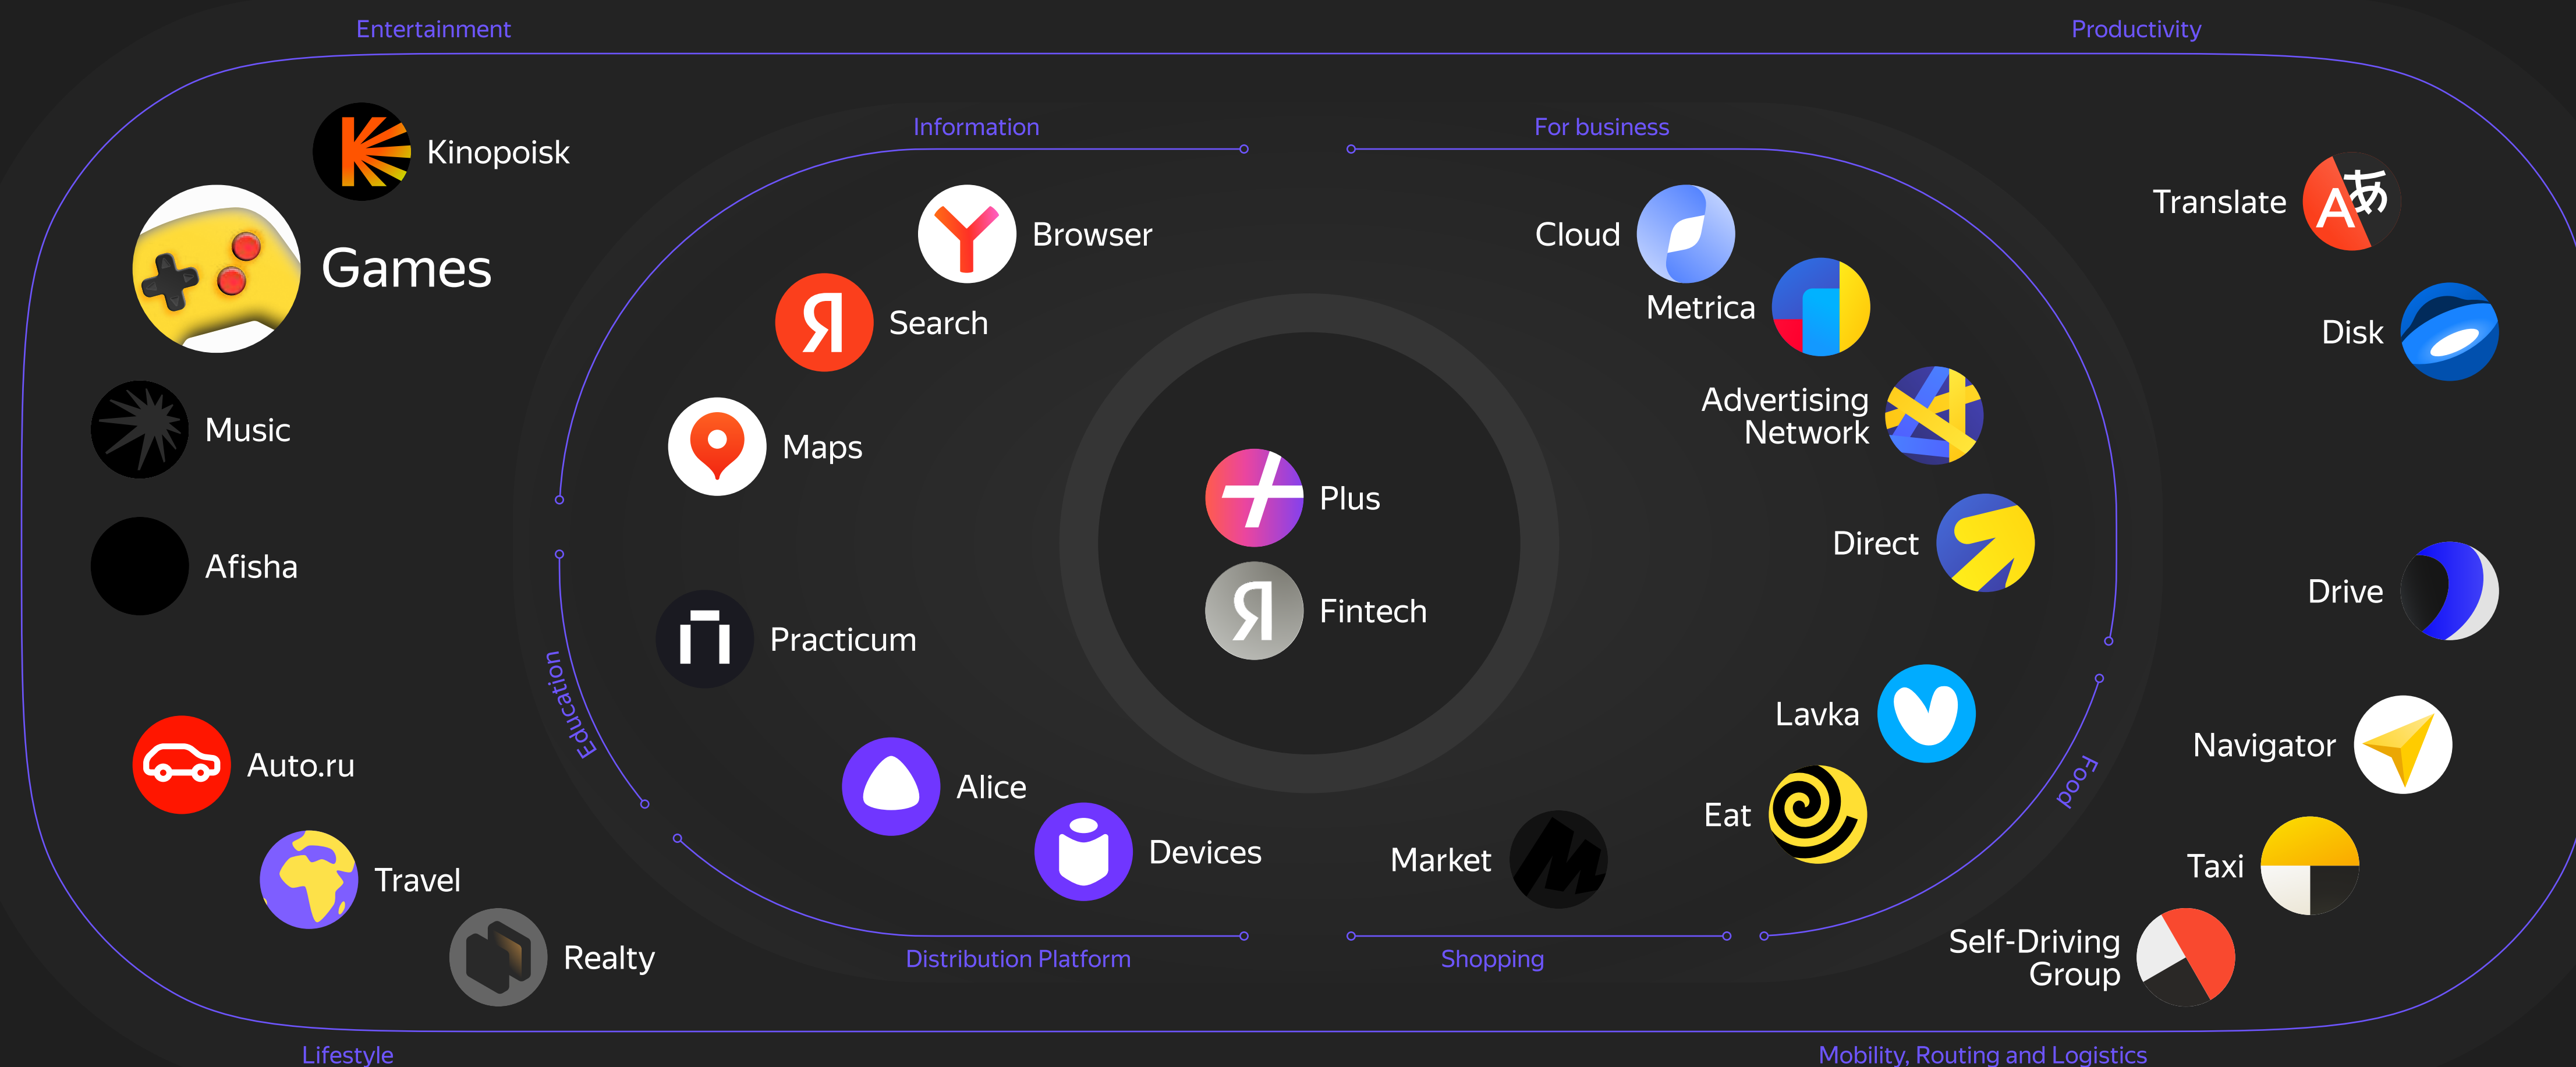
Entertainment

Productivity

Information

For business

Kinopoisk

Games

Browser

Search

Cloud

Metrica

Translate

Disk

Music

Maps

Advertising Network

Plus

Fintech

Afisha

Practicum

Direct

Drive

Education

Lavka

Navigator

Auto.ru

Alice

Eat

Food

Devices

Market

Taxi

Travel

Realty

Self-Driving Group

Distribution Platform

Shopping

Lifestyle

Mobility, Routing and Logistics